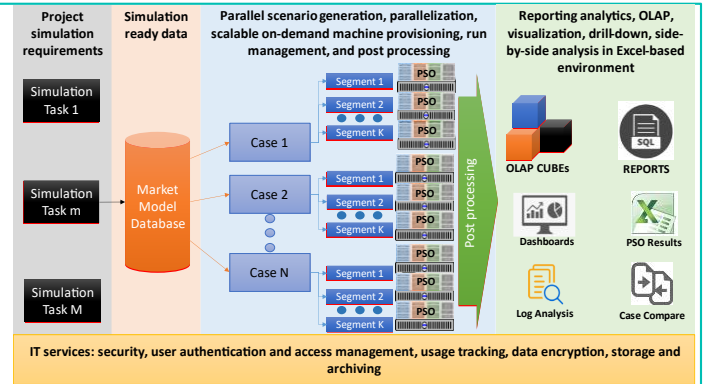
Project simulation requirements

Simulation ready data

Parallel scenario generation, parallelization, scalable on-demand machine provisioning, run management, and post processing

Reporting analytics, OLAP, visualization, drill-down, side-by-side analysis in Excel-based environment

Simulation Task 1

Simulation Task m

Simulation Task M

Market Model Database

Case 1

Case 2

Case N

Segment 1
Segment 2
Segment K
PSO
PSO
PSO

Segment 1
Segment 2
Segment K
PSO
PSO
PSO

Segment 1
Segment 2
Segment K
PSO
PSO
PSO

Post processing

OLAP CUBEs

SQL

REPORTS

Dashboards

PSO Results

Log Analysis

Case Compare

IT services: security, user authentication and access management, usage tracking, data encryption, storage and archiving